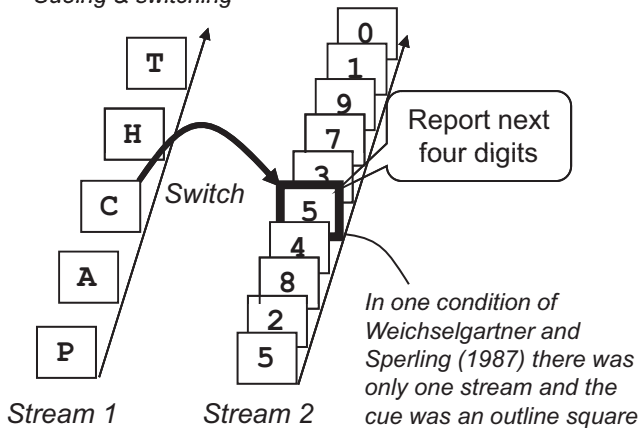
Cueing & switching

T
H
C
A
P

Switch

0
1
9
7
3
5
4
8
2
5

Report next four digits

In one condition of Weichselgartner and Sperling (1987) there was only one stream and the cue was an outline square

Stream 1
Stream 2